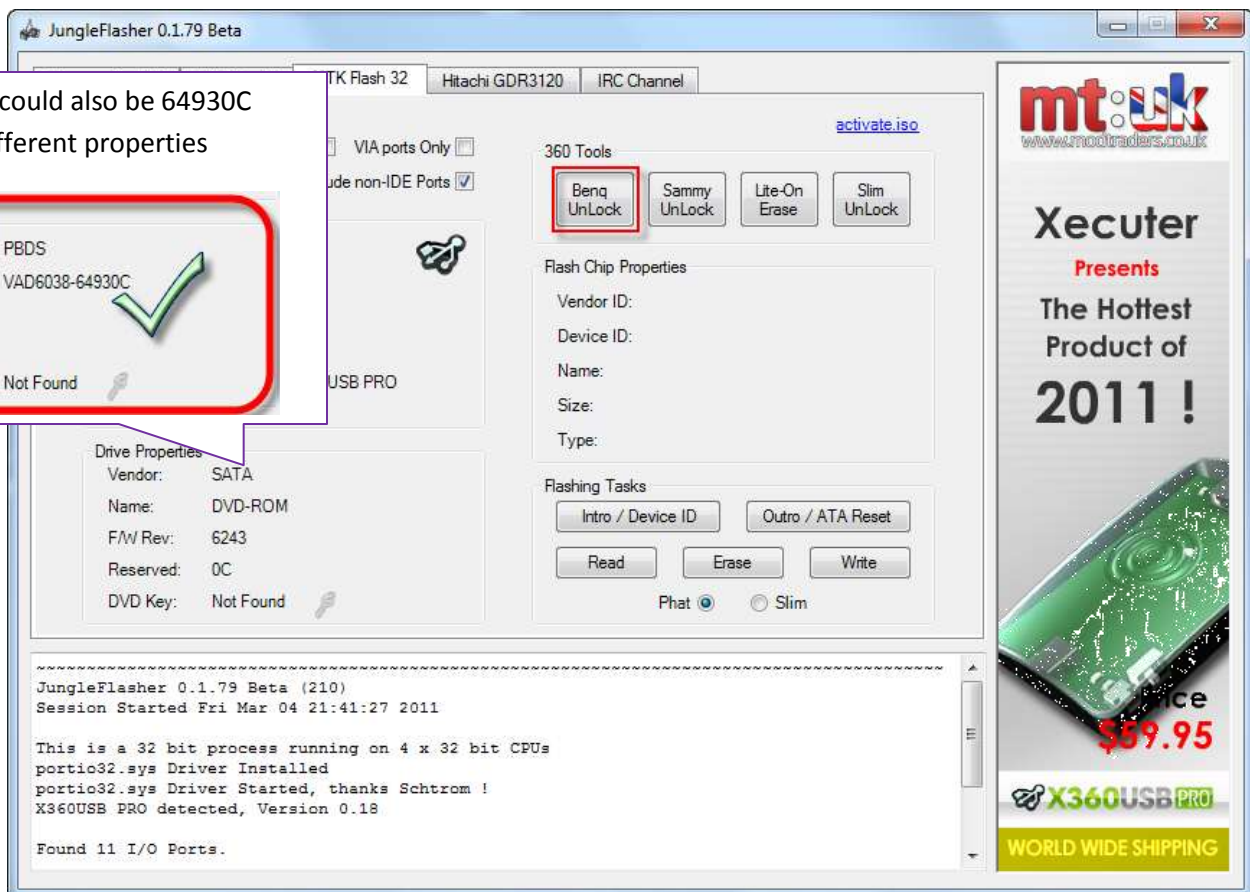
JungleFlasher 0.1.79 Beta

TK Flash 32 | Hitachi GDR3120 | IRC Channel

could also be 64930C
fferent properties

PBDS
VAD6038-64930C

Not Found

VIA ports Only
ude non-IDE Ports

USB PRO

activate.iso

360 Tools
Benq UnLock | Sammy UnLock | Lite-On Erase | Slim UnLock

Flash Chip Properties
Vendor ID:
Device ID:
Name:
Size:
Type:

Drive Properties
Vendor: SATA
Name: DVD-ROM
F/W Rev: 6243
Reserved: 0C
DVD Key: Not Found

Flashing Tasks
Intro / Device ID | Outro / ATA Reset
Read | Erase | Write
Phat | Slim

~~~~~~~~~~~~~~~~~~~~~~~~~~~~~~~~~~~~~~~~~~~~~~~~~~~~~~~~~~~~~~~~~~~~~~~~~~~~~~~~~~~~~~~~~~~~
JungleFlasher 0.1.79 Beta (210)
Session Started Fri Mar 04 21:41:27 2011

This is a 32 bit process running on 4 x 32 bit CPUs
portio32.sys Driver Installed
portio32.sys Driver Started, thanks Schtrom !
X360USB PRO detected, Version 0.18

Found 11 I/O Ports.

mt:uk
www.modtraders.co.uk
Xecuter
Presents
The Hottest
Product of
2011 !
ice
$59.95
X360USB PRO
WORLD WIDE SHIPPING